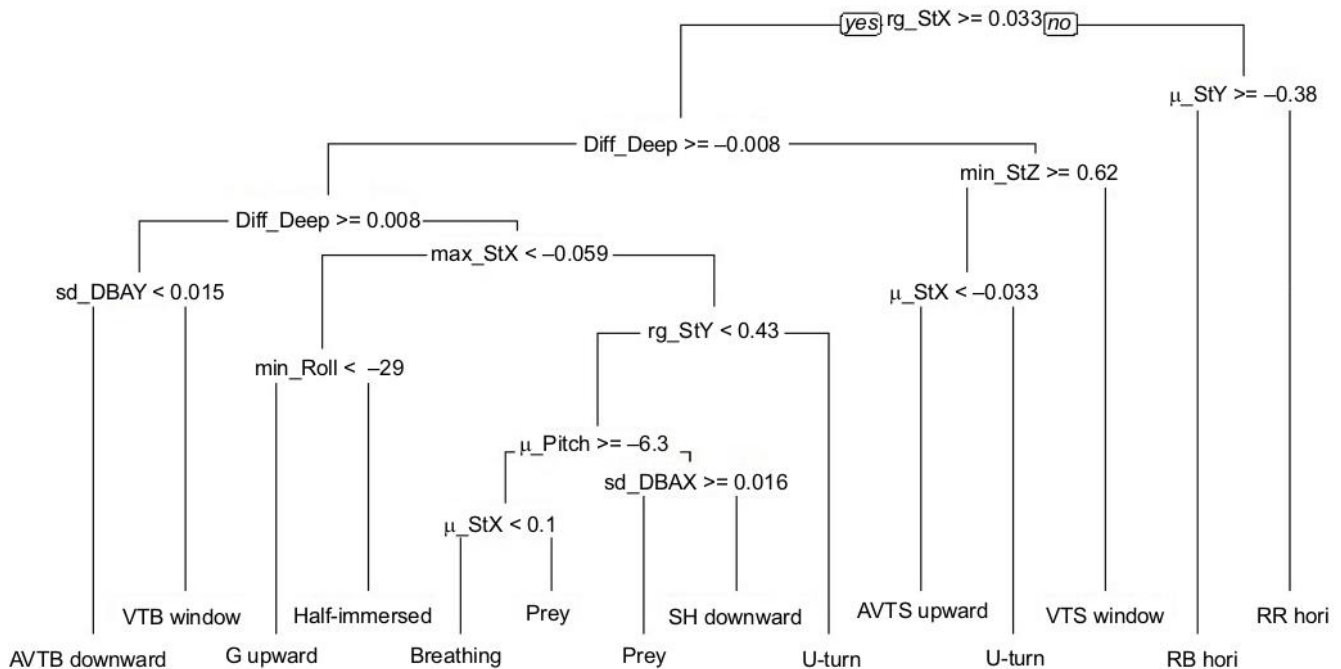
yes rg_StX >= 0.033 no

μ_StY >= −0.38

Diff_Deep >= −0.008

min_StZ >= 0.62

Diff_Deep >= 0.008

max_StX < −0.059

sd_DBAY < 0.015

μ_StX < −0.033

rg_StY < 0.43

min_Roll < −29

μ_Pitch >= −6.3

sd_DBAX >= 0.016

μ_StX < 0.1

VTB window

Half-immersed

Prey

SH downward

AVTS upward

VTS window

RR hori

AVTB downward

G upward

Breathing

Prey

U-turn

U-turn

RB hori